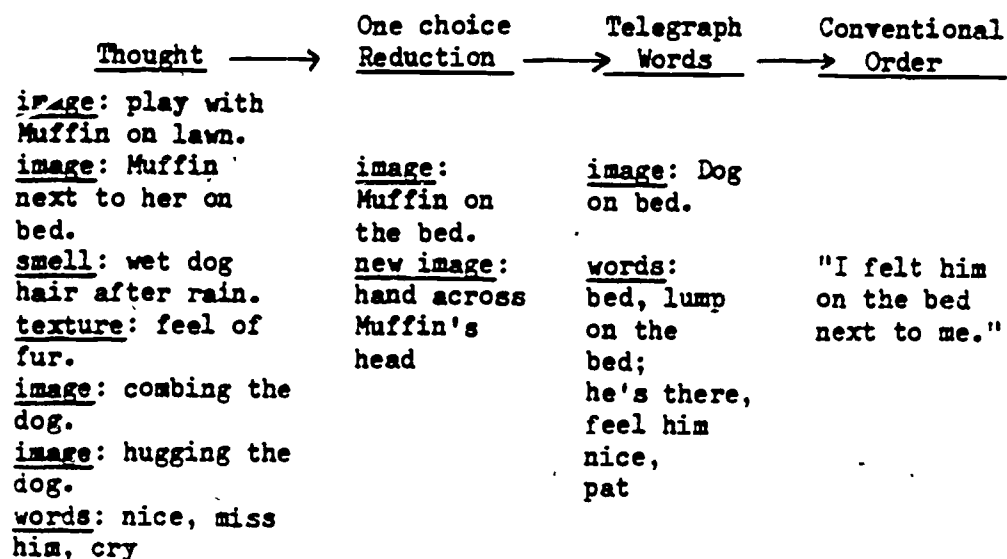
| Thought → | One choice Reduction → | Telegraph Words → | Conventional Order |
|---|---|---|---|
| image: play with Muffin on lawn. image: Muffin next to her on bed. smell: wet dog hair after rain. texture: feel of fur. image: combing the dog. image: hugging the dog. words: nice, miss him, cry | image: Muffin on the bed. new image: hand across Muffin's head | image: Dog on bed. words: bed, lump on the bed; he's there, feel him nice, pat | "I felt him on the bed next to me." |